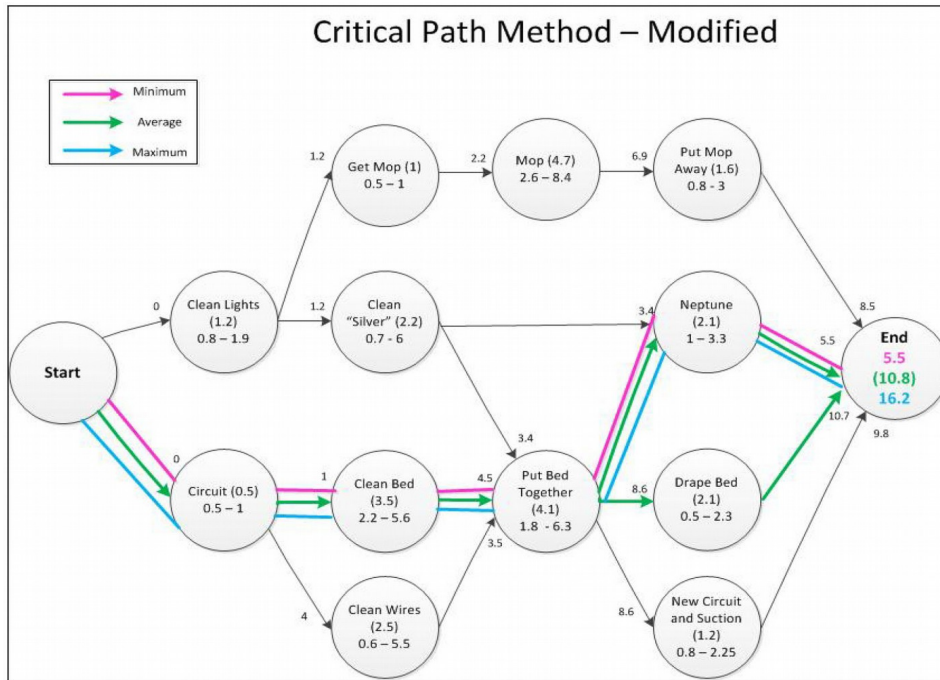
Critical Path Method – Modified

Minimum
Average
Maximum

Start

0

Clean Lights (1.2) 0.8 – 1.9

1.2

Get Mop (1) 0.5 – 1

2.2

Mop (4.7) 2.6 – 8.4

6.9

Put Mop Away (1.6) 0.8 - 3

1.2

Clean "Silver" (2.2) 0.7 - 6

3.4

Neptune (2.1) 1 – 3.3

8.5

5.5

End
5.5
(10.8)
16.2

0

Circuit (0.5) 0.5 – 1

1

Clean Bed (3.5) 2.2 – 5.6

3.4

4.5

Put Bed Together (4.1) 1.8 - 6.3

8.6

Drape Bed (2.1) 0.5 – 2.3

10.7

9.8

3.5

4

Clean Wires (2.5) 0.6 – 5.5

8.6

New Circuit and Suction (1.2) 0.8 – 2.25